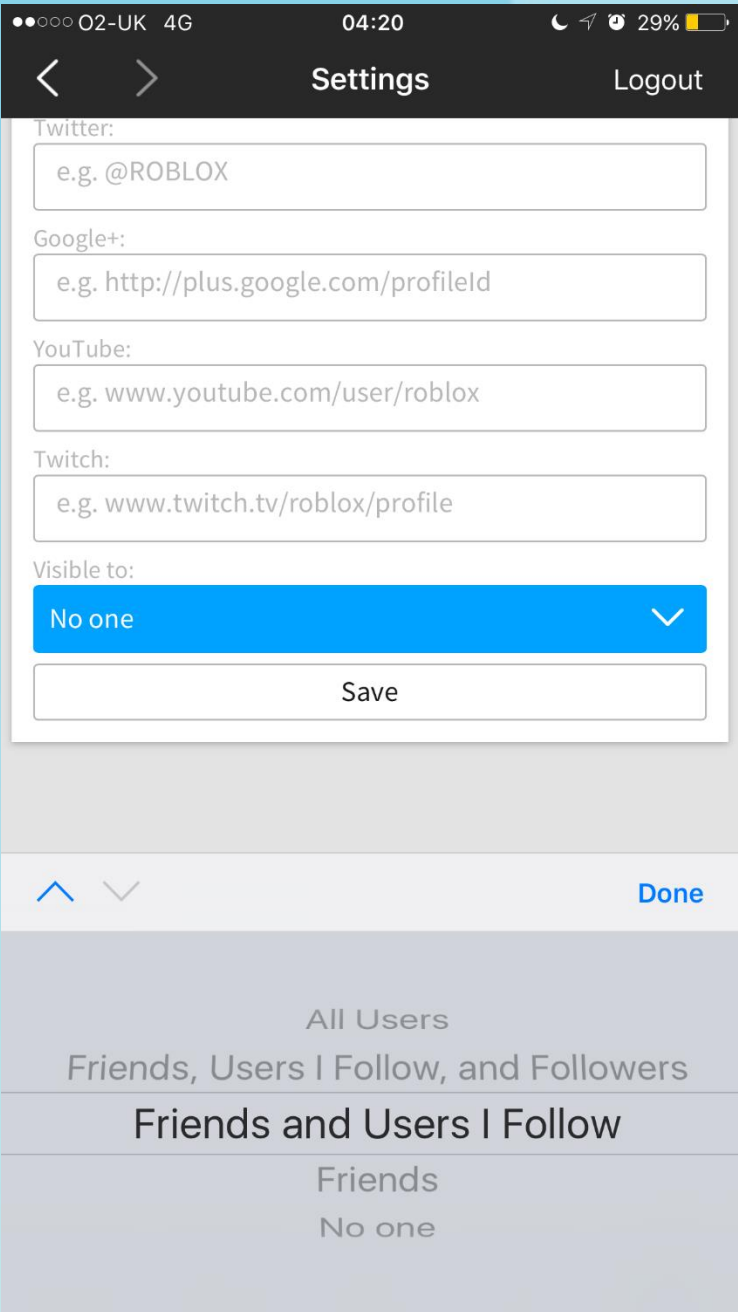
●●○○○ O2-UK 4G 04:20 29%

Settings Logout

Twitter:

e.g. @ROBLOX

Google+:

e.g. http://plus.google.com/profileId

YouTube:

e.g. www.youtube.com/user/roblox

Twitch:

e.g. www.twitch.tv/roblox/profile

Visible to:

No one

Save

Done

All Users
Friends, Users I Follow, and Followers
Friends and Users I Follow
Friends
No one